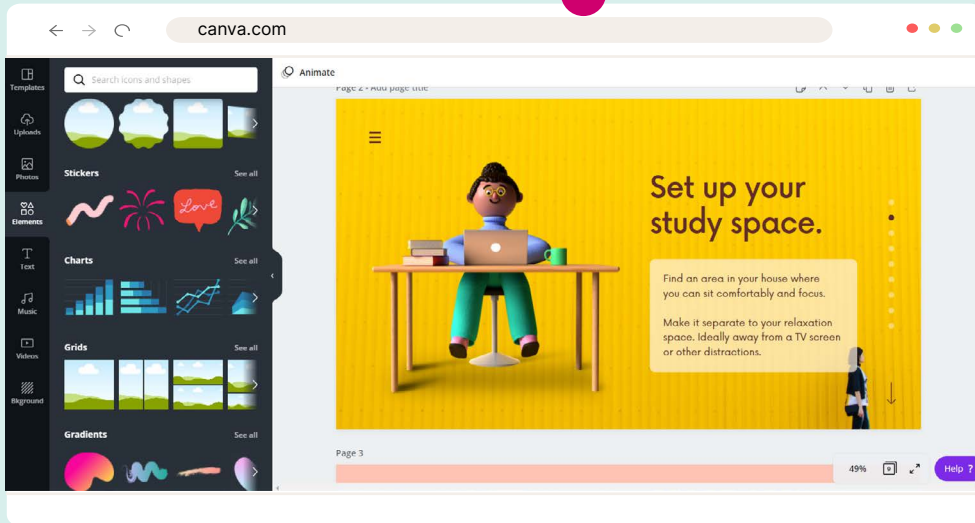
canva.com

Templates
Uploads
Photos
Elements
Text
Music
Videos
Bkground

Search icons and shapes

Stickers
See all
Love

Charts
See all

Grids
See all

Gradients
See all

Animate

Page 2 - Add page title

Set up your study space.

Find an area in your house where you can sit comfortably and focus.

Make it separate to your relaxation space. Ideally away from a TV screen or other distractions.

Page 3

49%

Help ?